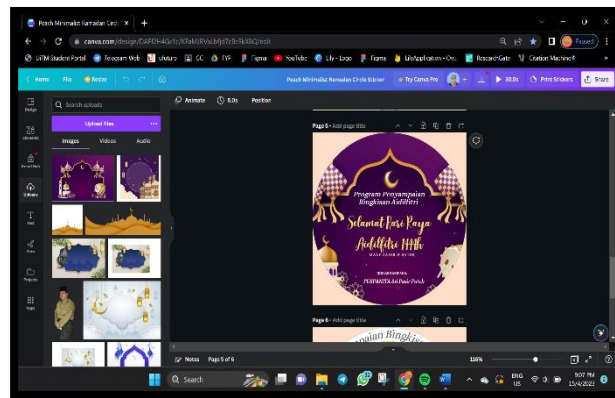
Peach Minimalist Ramadan Circ ×  +

canva.com/design/DAFUH4Gr1c/Kfah/Rvsbljd7r3c5k6Q/edit

UiTM Student Portal  Telegram Web  ufuture  GC  FYP  Figma  YouTube  Lily - Logo  Figma  Life/application - On...  ResearchGate  Citation Machine®

Home  File  Resize  Peach Minimalist Ramadan Circle Sticker  Try Canva Pro  30.0s  Print Stickers  Share

Design
Elements
Brand Hub
Uploads
Text
Draw
Projects
Apps

Search uploads
Upload files
Images  Videos  Audio

Animate  5.0s  Position

Page 5 - Add page title

Program Penyampaian Bingkisan Aidilfitri

Selamat Hari Raya Aidilfitri 1444h

PERWANITA

Page 6 - Add page title

Notes  Page 5 of 6  116%

Search

ENG US  9:07 PM 15/4/2023